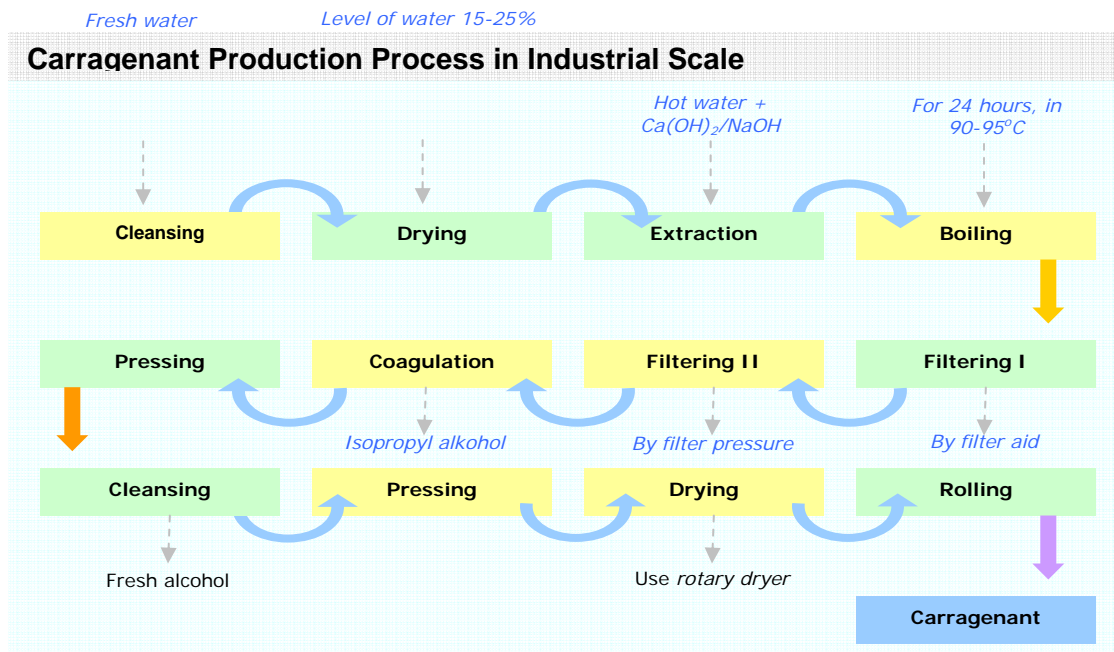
Fresh water

Level of water 15-25%

Carragenant Production Process in Industrial Scale

Hot water + $Ca(OH)_2$/NaOH

For 24 hours, in 90-95$^oC$

Cleansing

Drying

Extraction

Boiling

Pressing

Coagulation

Filtering II

Filtering I

Isopropyl alkohol

By filter pressure

By filter aid

Cleansing

Pressing

Drying

Rolling

Fresh alcohol

Use *rotary dryer*

Carragenant